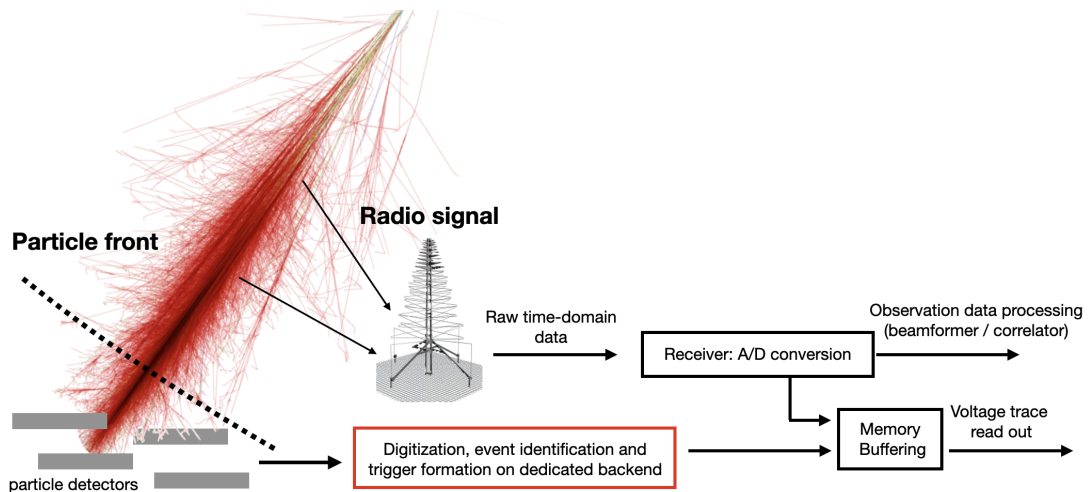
Radio signal

Particle front

Raw time-domain data

Observation data processing (beamformer / correlator)

Receiver: A/D conversion

Memory Buffering

Voltage trace read out

Digitization, event identification and trigger formation on dedicated backend

particle detectors